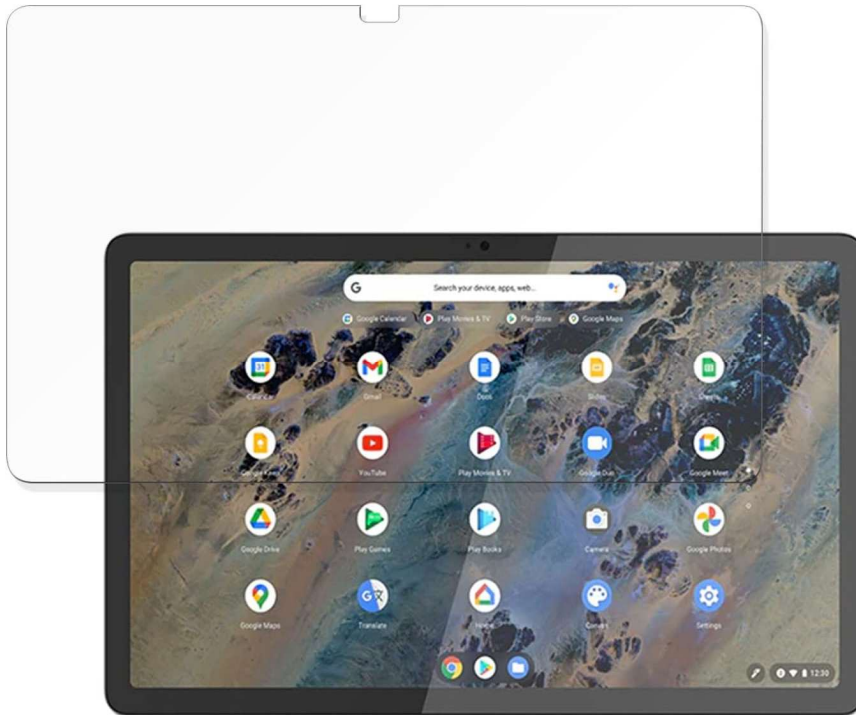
Search your device, apps, web...

Google Calendar Play Movies & TV Play Store Google Maps

Calendar Gmail Docs Slides Sheets

Google Keep YouTube Play Movies & TV Google Duo Google Meet

Google Drive Play Games Play Books Camera Google Photos

Google Maps Translate Home Canvas Settings

12:30